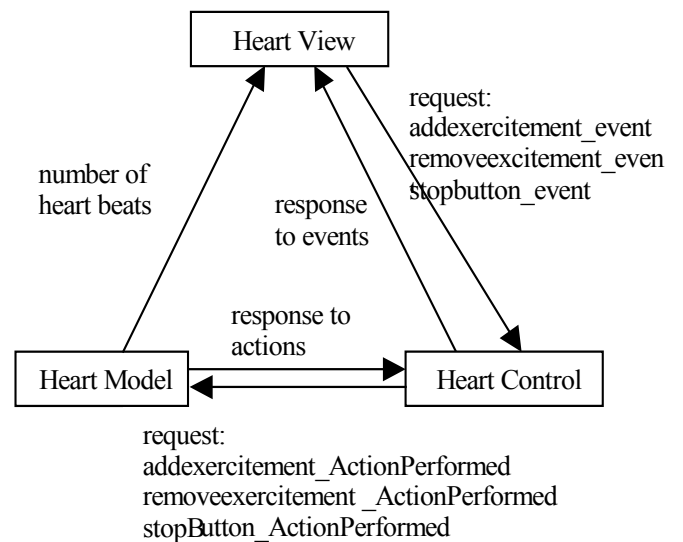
Heart View

request:
addexercitement_event
removeexcitement_even
stopbutton_event

number of heart beats

response to events

response to actions

Heart Model

Heart Control

request:
addexercitement_ActionPerformed
removeexercitement _ActionPerformed
stopButton_ActionPerformed